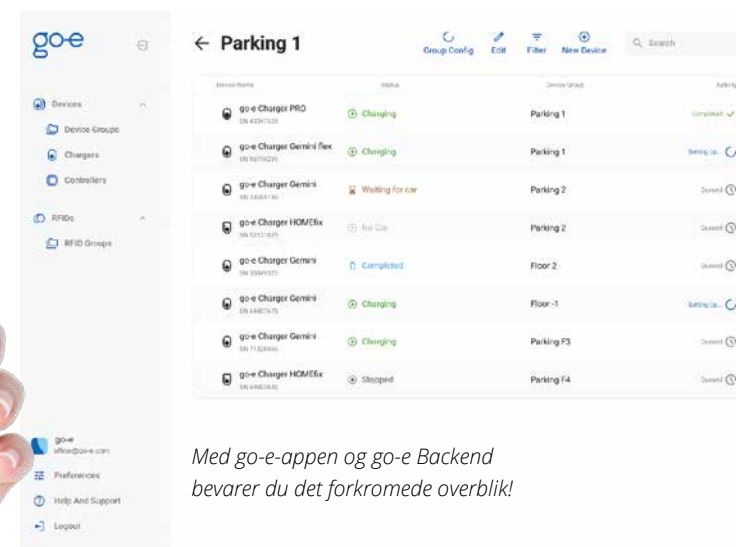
go-e

Devices
Device Groups
Chargers
Controllers
RFIDs
RFID Groups

go-e
office@go-e.com
Preferences
Help And Support
Logout

← Parking 1

Group Config
Edit
Filter
New Device
Search

| Device Name | Status | Device Group | Activity |
|---|---|---|---|
| go-e Charger PRO SN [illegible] | Charging | Parking 1 | Completed |
| go-e Charger Gemini flex SN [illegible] | Charging | Parking 1 | Setting Up... |
| go-e Charger Gemini SN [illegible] | Waiting for car | Parking 2 | Queued |
| go-e Charger HOMEfix SN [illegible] | No Car | Parking 2 | Queued |
| go-e Charger Gemini SN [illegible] | Completed | Floor 2 | Queued |
| go-e Charger Gemini SN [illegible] | Charging | Floor -1 | Setting Up... |
| go-e Charger Gemini SN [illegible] | Charging | Parking F3 | Queued |
| go-e Charger HOMEfix SN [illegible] | Stopped | Parking F4 | Queued |

Med go-e-appen og go-e Backend bevarer du det forkromede overblik!